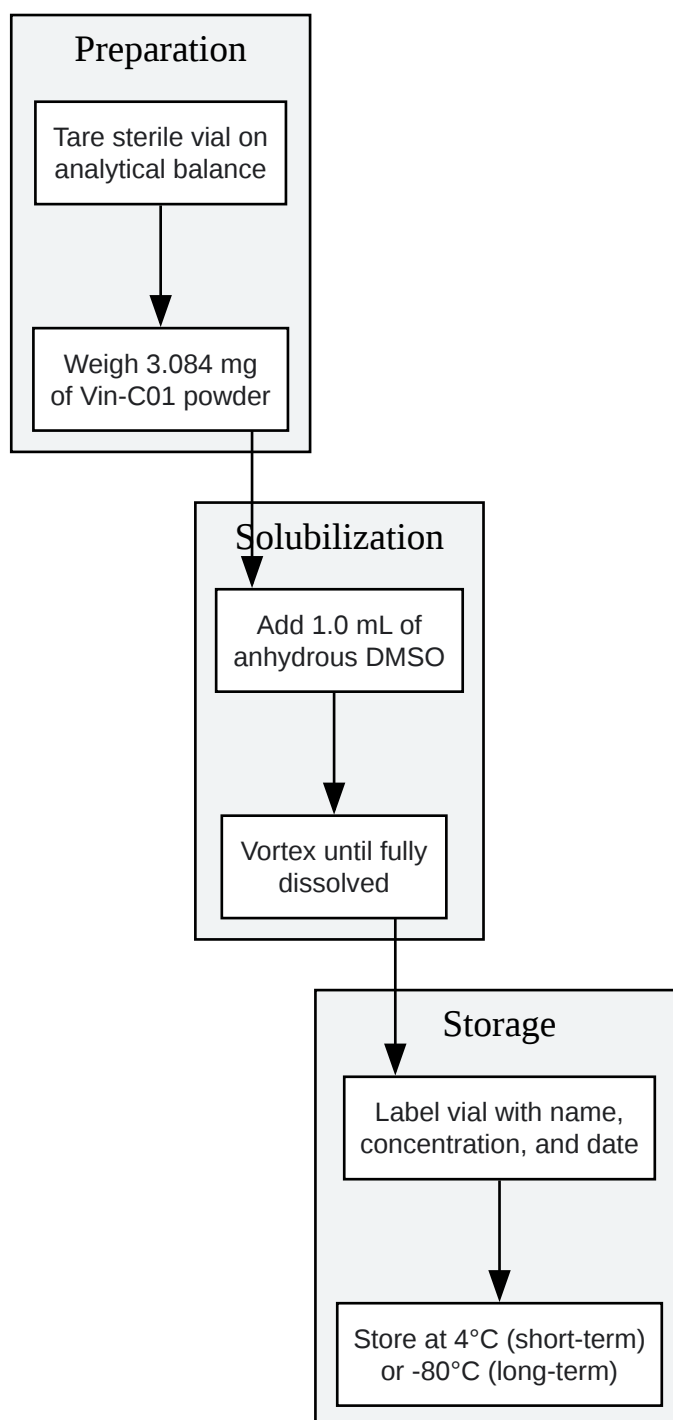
Preparation

Tare sterile vial on analytical balance

Weigh 3.084 mg of Vin-C01 powder

Solubilization

Add 1.0 mL of anhydrous DMSO

Vortex until fully dissolved

Storage

Label vial with name, concentration, and date

Store at 4°C (short-term) or -80°C (long-term)